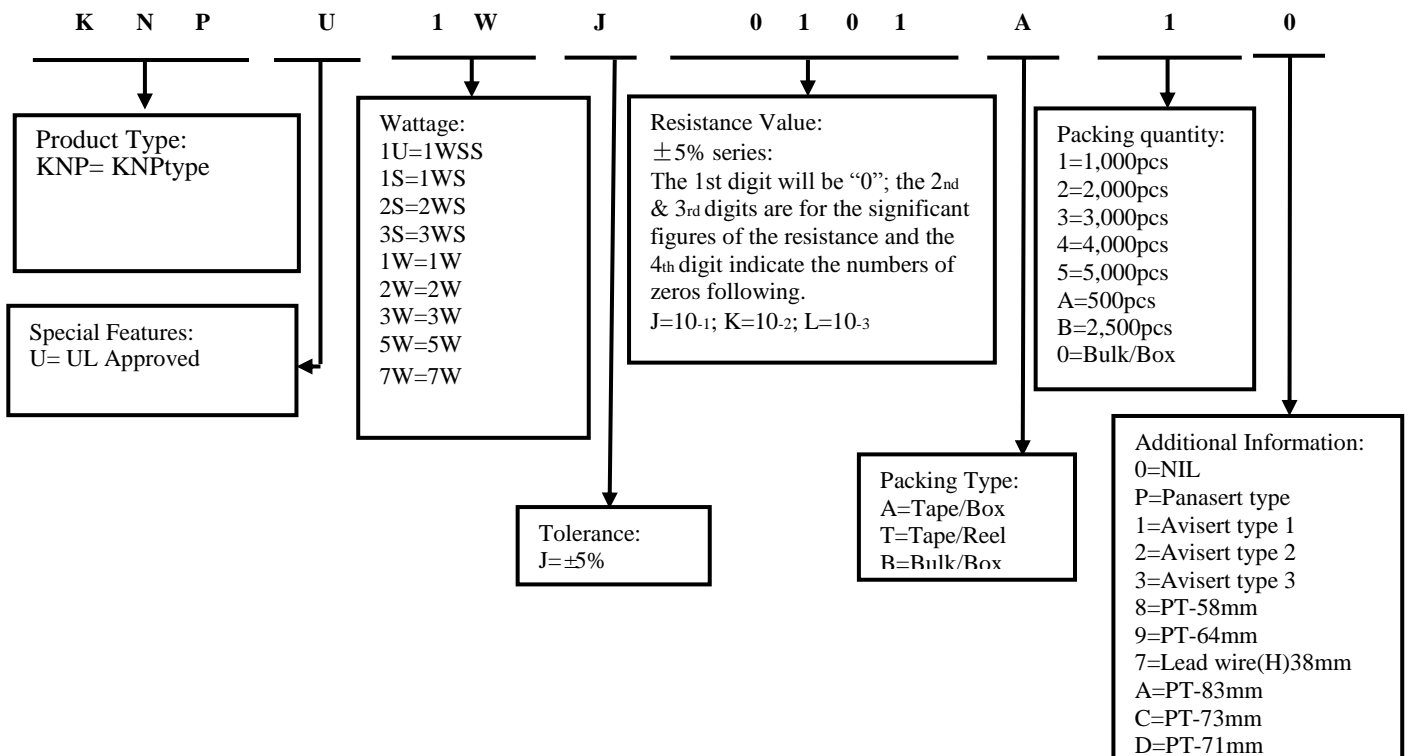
K N P U 1 W J 0 1 0 1 A 1 0

Product Type:
KNP= KNPtype

Special Features:
U= UL Approved

Wattage:
1U=1WSS
1S=1WS
2S=2WS
3S=3WS
1W=1W
2W=2W
3W=3W
5W=5W
7W=7W

Tolerance:
J=±5%

Resistance Value:
±5% series:
The 1st digit will be "0"; the 2nd & 3rd digits are for the significant figures of the resistance and the 4th digit indicate the numbers of zeros following.
J=$10^{-1}$; K=$10^{-2}$; L=$10^{-3}$

Packing Type:
A=Tape/Box
T=Tape/Reel
B=Bulk/Box

Packing quantity:
1=1,000pcs
2=2,000pcs
3=3,000pcs
4=4,000pcs
5=5,000pcs
A=500pcs
B=2,500pcs
0=Bulk/Box

Additional Information:
0=NIL
P=Panasert type
1=Avisert type 1
2=Avisert type 2
3=Avisert type 3
8=PT-58mm
9=PT-64mm
7=Lead wire(H)38mm
A=PT-83mm
C=PT-73mm
D=PT-71mm